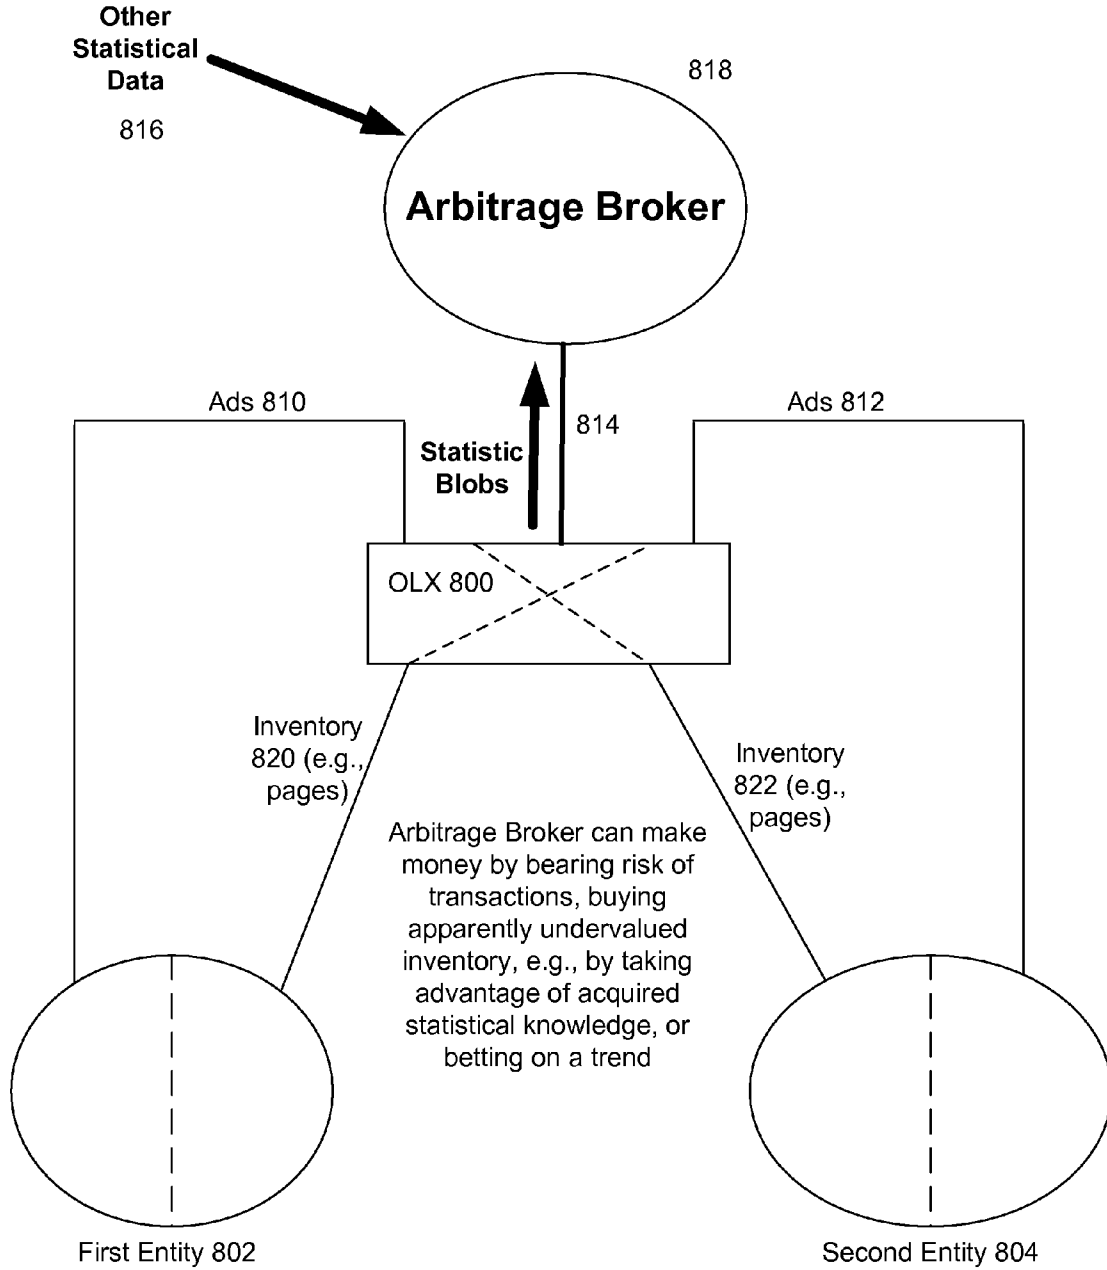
Other Statistical Data

816

818

Arbitrage Broker

Ads 810

814

Ads 812

Statistic Blobs

OLX 800

Inventory 820 (e.g., pages)

Inventory 822 (e.g., pages)

Arbitrage Broker can make money by bearing risk of transactions, buying apparently undervalued inventory, e.g., by taking advantage of acquired statistical knowledge, or betting on a trend

First Entity 802

Second Entity 804